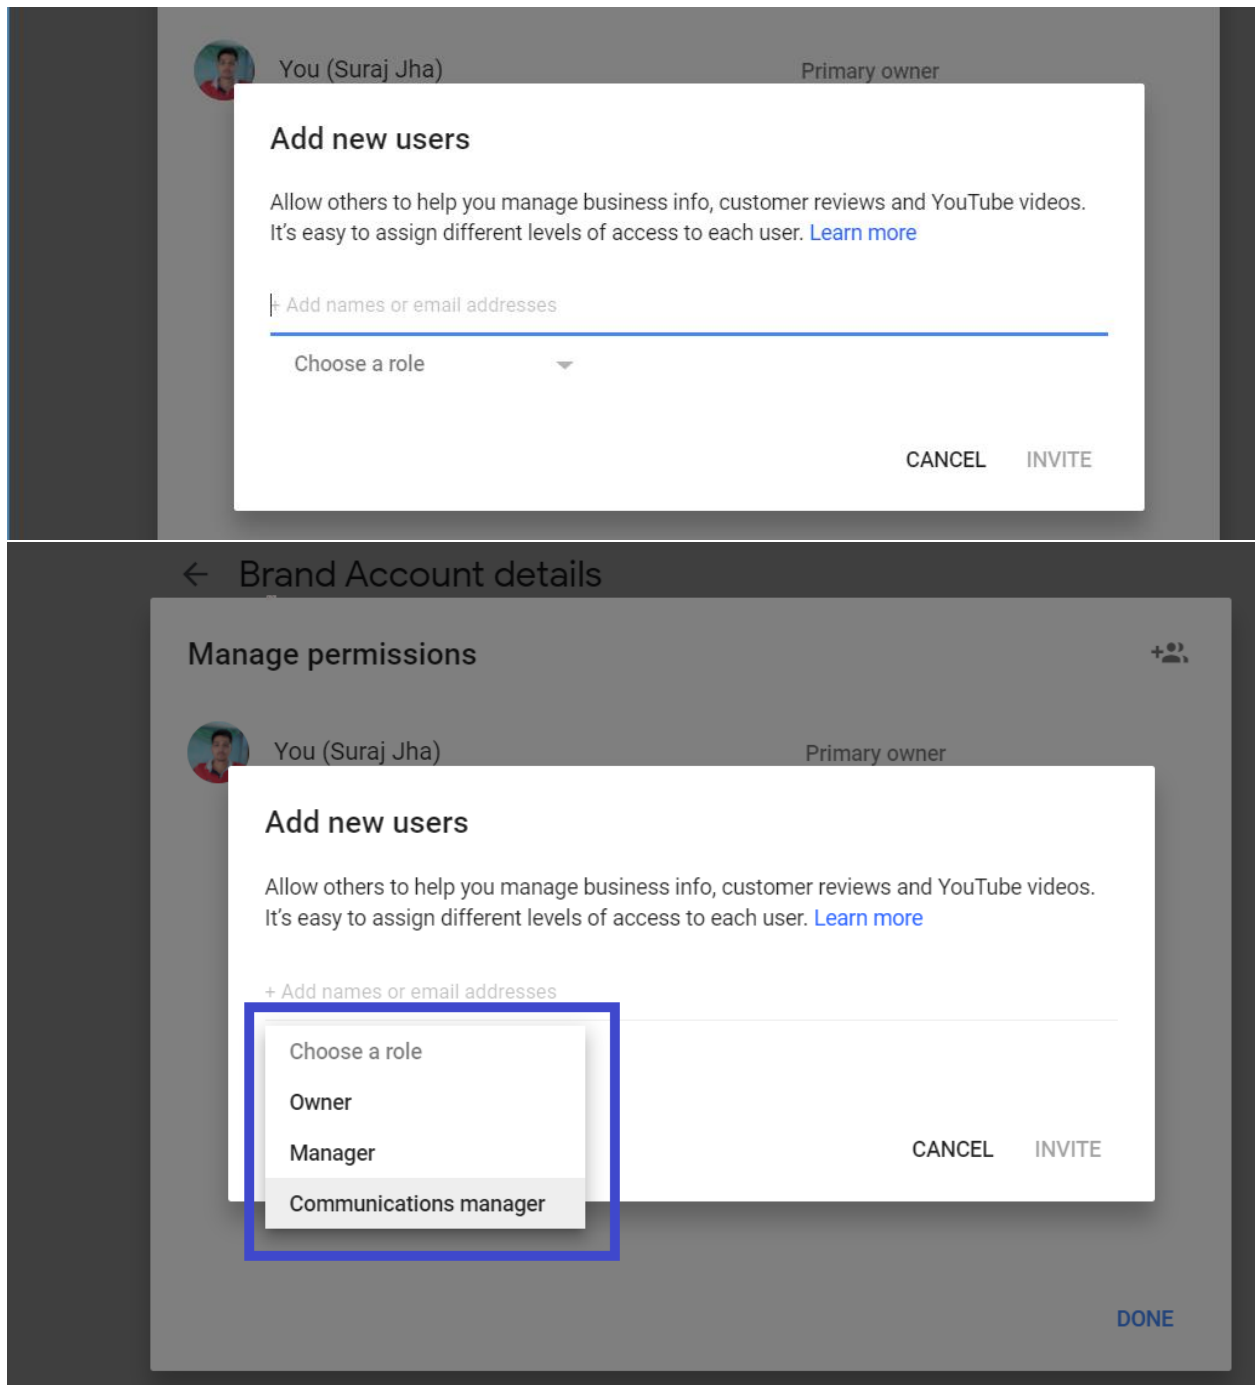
You (Suraj Jha)
Primary owner

Add new users

Allow others to help you manage business info, customer reviews and YouTube videos. It's easy to assign different levels of access to each user. Learn more

+ Add names or email addresses

Choose a role

CANCEL INVITE

Brand Account details

Manage permissions

You (Suraj Jha)
Primary owner

Add new users

Allow others to help you manage business info, customer reviews and YouTube videos. It's easy to assign different levels of access to each user. Learn more

+ Add names or email addresses

Choose a role
Owner
Manager
Communications manager

CANCEL INVITE

DONE